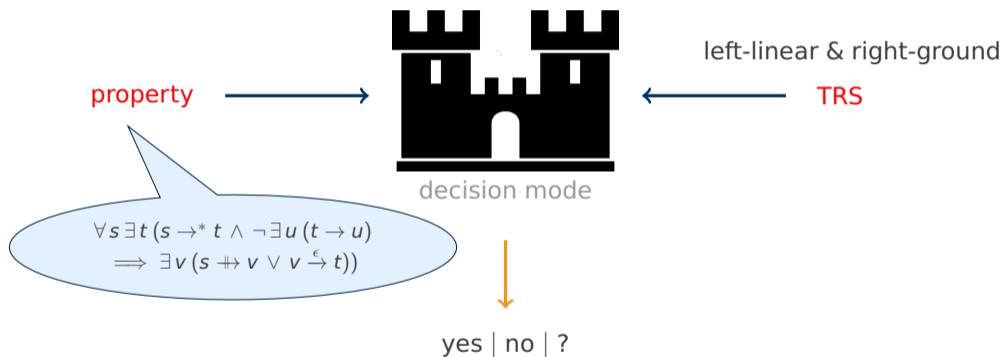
left-linear & right-ground

property

TRS

decision mode

$\forall s\, \exists t\, (s \to^* t \wedge \neg \exists u\, (t \to u)$
$\implies \exists v\, (s \nrightarrow\!\!\!\!\rightarrow v \vee v \xrightarrow{\epsilon} t))$

yes | no | ?